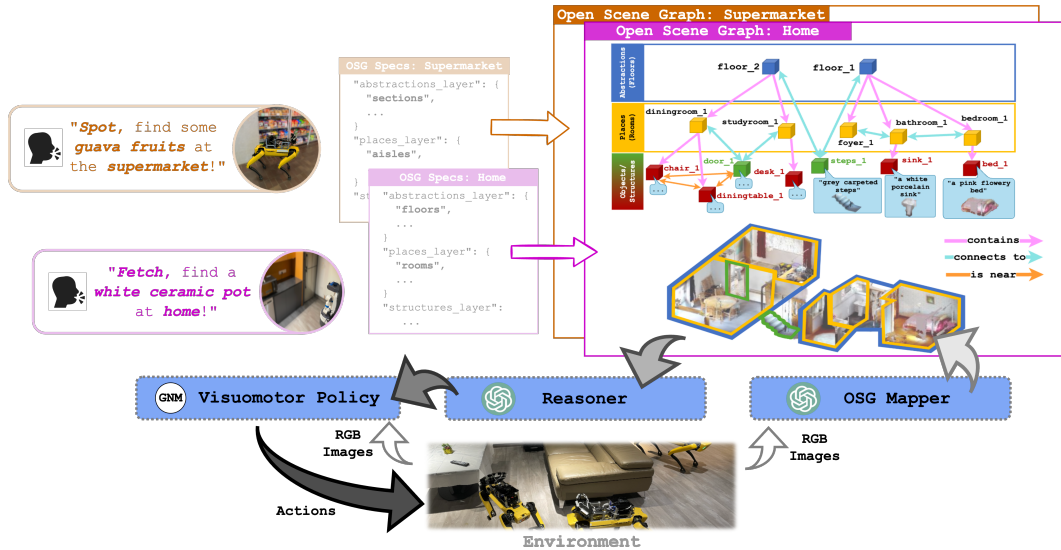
"Spot, find some guava fruits at the supermarket!"

"Fetch, find a white ceramic pot at home!"

OSG Specs: Supermarket
"abstractions_layer": {
"sections",
...
}
"places_layer": {
"aisles",
...
"st

OSG Specs: Home
"abstractions_layer": {
"floors",
...
}
"places_layer": {
"rooms",
...
}
"structures_layer":
...

Open Scene Graph: Supermarket
Open Scene Graph: Home

Abstractions (Floors)
Places (Rooms)
Objects/ Structures

floor_2
floor_1
diningroom_1
studyroom_1
foyer_1
bathroom_1
bedroom_1
door_1
chair_1
desk_1
diningtable_1
steps_1
sink_1
bed_1
...
...
...
"grey carpeted steps"
"a white porcelain sink"
"a pink flowery bed"

contains
connects to
is near

GNM Visuomotor Policy
Reasoner
OSG Mapper

RGB Images
RGB Images
Actions
Environment